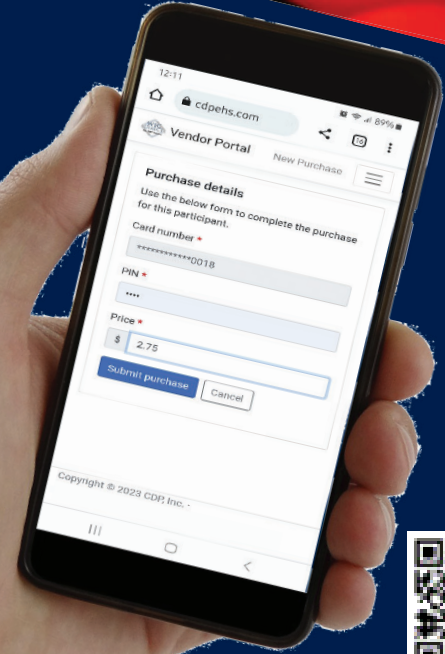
12:11

89%

cdpehs.com

Vendor Portal

16

New Purchase

Purchase details

Use the below form to complete the purchase for this participant.

Card number *

************0018

PIN *

••••

Price *

$ 2.75

Submit purchase

Cancel

Copyright © 2023 CDP, Inc. ·